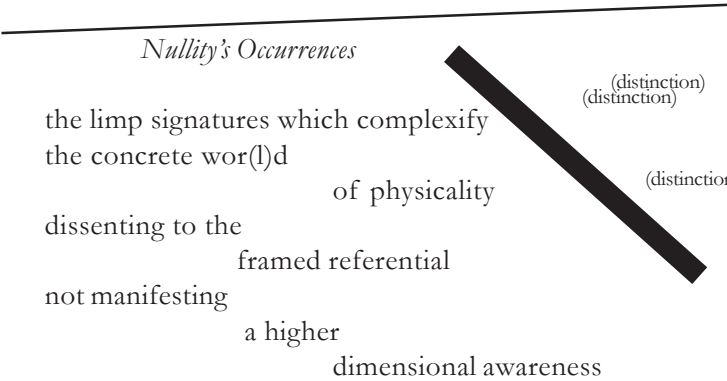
Nullity's Occurrences

(distinction)
(distinction)

the limp signatures which complexify
the concrete wor(l)d
of physicality

(distinction

dissenting to the
framed referential
not manifesting
a higher
dimensional awareness